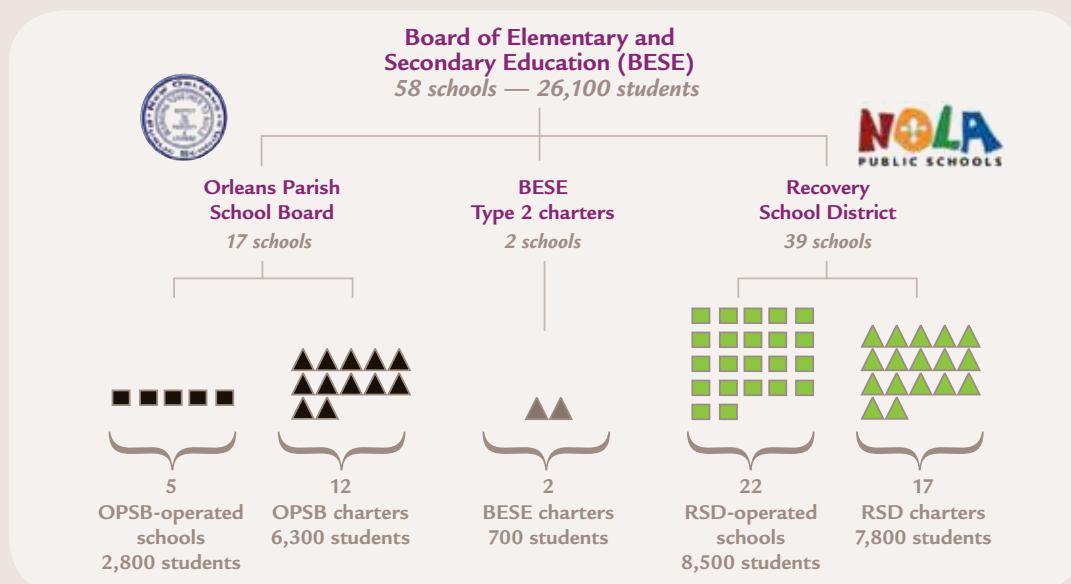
Board of Elementary and Secondary Education (BESE)
58 schools — 26,100 students

NOLA PUBLIC SCHOOLS

Orleans Parish School Board
17 schools

BESE Type 2 charters
2 schools

Recovery School District
39 schools

5
OPSB-operated schools
2,800 students

12
OPSB charters
6,300 students

2
BESE charters
700 students

22
RSD-operated schools
8,500 students

17
RSD charters
7,800 students